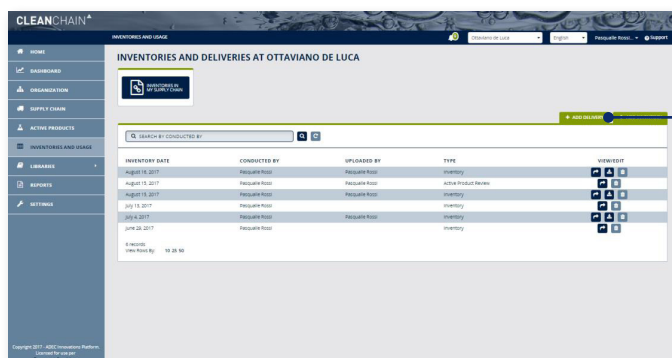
CLEANCHAIN

INVENTORIES AND USAGE

Ottaviano de Luca English Pasquale Rossi Support

HOME
DASHBOARD
ORGANIZATION
SUPPLY CHAIN
ACTIVE PRODUCTS
INVENTORIES AND USAGE
LIBRARIES
REPORTS
SETTINGS

INVENTORIES AND DELIVERIES AT OTTAVIANO DE LUCA

INVENTORIES IN MY SUPPLY CHAIN

+ ADD DELIVERY

SEARCH BY CONDUCTED BY

| INVENTORY DATE | CONDUCTED BY | UPLOADED BY | TYPE | VIEW/EDIT |
|---|---|---|---|---|
| August 16, 2017 | Pasquale Rossi | Pasquale Rossi | Inventory | |
| August 15, 2017 | Pasquale Rossi | Pasquale Rossi | Active Product Review | |
| August 15, 2017 | Pasquale Rossi | Pasquale Rossi | Inventory | |
| July 13, 2017 | Pasquale Rossi | | Inventory | |
| July 4, 2017 | Pasquale Rossi | Pasquale Rossi | Inventory | |
| June 28, 2017 | Pasquale Rossi | | Inventory | |

6 records
View Rows By: 10 25 50

Copyright 2017 - ADEC Innovations Platform
Licensed for use per